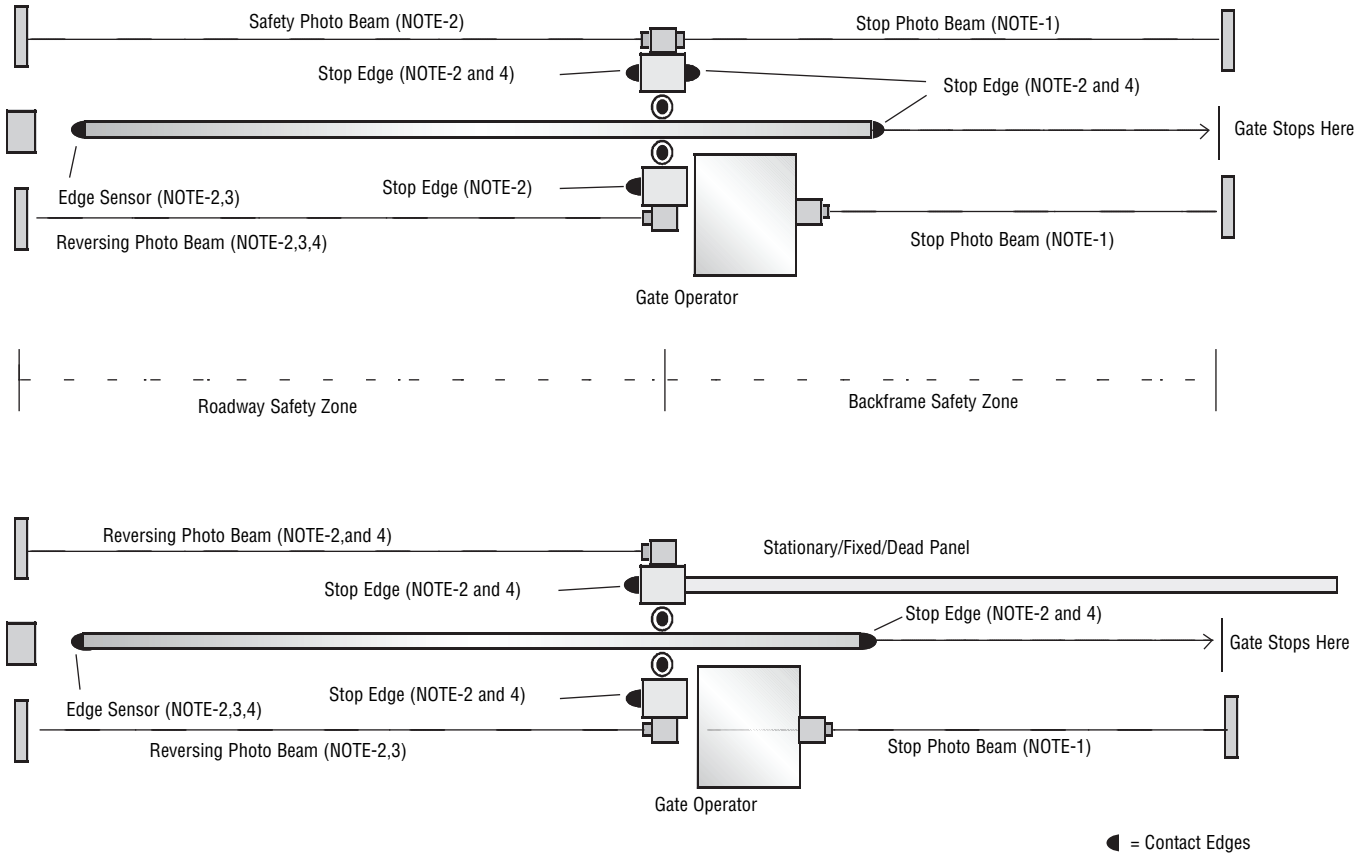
Safety Photo Beam (NOTE-2)

Stop Photo Beam (NOTE-1)

Stop Edge (NOTE-2 and 4)

Stop Edge (NOTE-2 and 4)

Gate Stops Here

Edge Sensor (NOTE-2,3)

Stop Edge (NOTE-2)

Reversing Photo Beam (NOTE-2,3,4)

Stop Photo Beam (NOTE-1)

Gate Operator

Roadway Safety Zone

Backframe Safety Zone

Reversing Photo Beam (NOTE-2,and 4)

Stationary/Fixed/Dead Panel

Stop Edge (NOTE-2 and 4)

Stop Edge (NOTE-2 and 4)

Gate Stops Here

Stop Edge (NOTE-2 and 4)

Edge Sensor (NOTE-2,3,4)

Reversing Photo Beam (NOTE-2,3)

Stop Photo Beam (NOTE-1)

Gate Operator

= Contact Edges